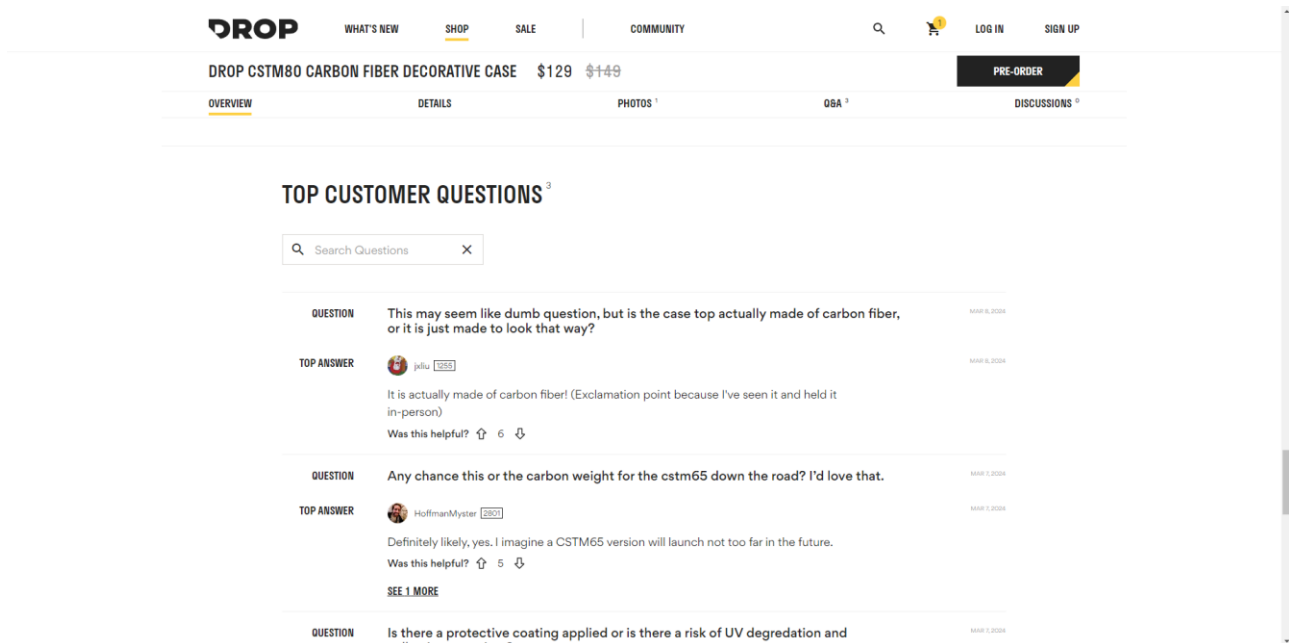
DROP WHAT'S NEW SHOP SALE COMMUNITY 1 LOG IN SIGN UP

DROP CSTM80 CARBON FIBER DECORATIVE CASE $129 $149 PRE-ORDER

OVERVIEW DETAILS PHOTOS 1 Q&A 3 DISCUSSIONS 0

TOP CUSTOMER QUESTIONS 3

Search Questions

QUESTION This may seem like dumb question, but is the case top actually made of carbon fiber, or it is just made to look that way? MAR 8, 2024

TOP ANSWER jxliu 1255 MAR 8, 2024

It is actually made of carbon fiber! (Exclamation point because I've seen it and held it in-person)

Was this helpful? 6

QUESTION Any chance this or the carbon weight for the cstm65 down the road? I'd love that. MAR 7, 2024

TOP ANSWER HoffmanMyster 2801 MAR 7, 2024

Definitely likely, yes. I imagine a CSTM65 version will launch not too far in the future.

Was this helpful? 5

SEE 1 MORE

QUESTION Is there a protective coating applied or is there a risk of UV degredation and MAR 7, 2024